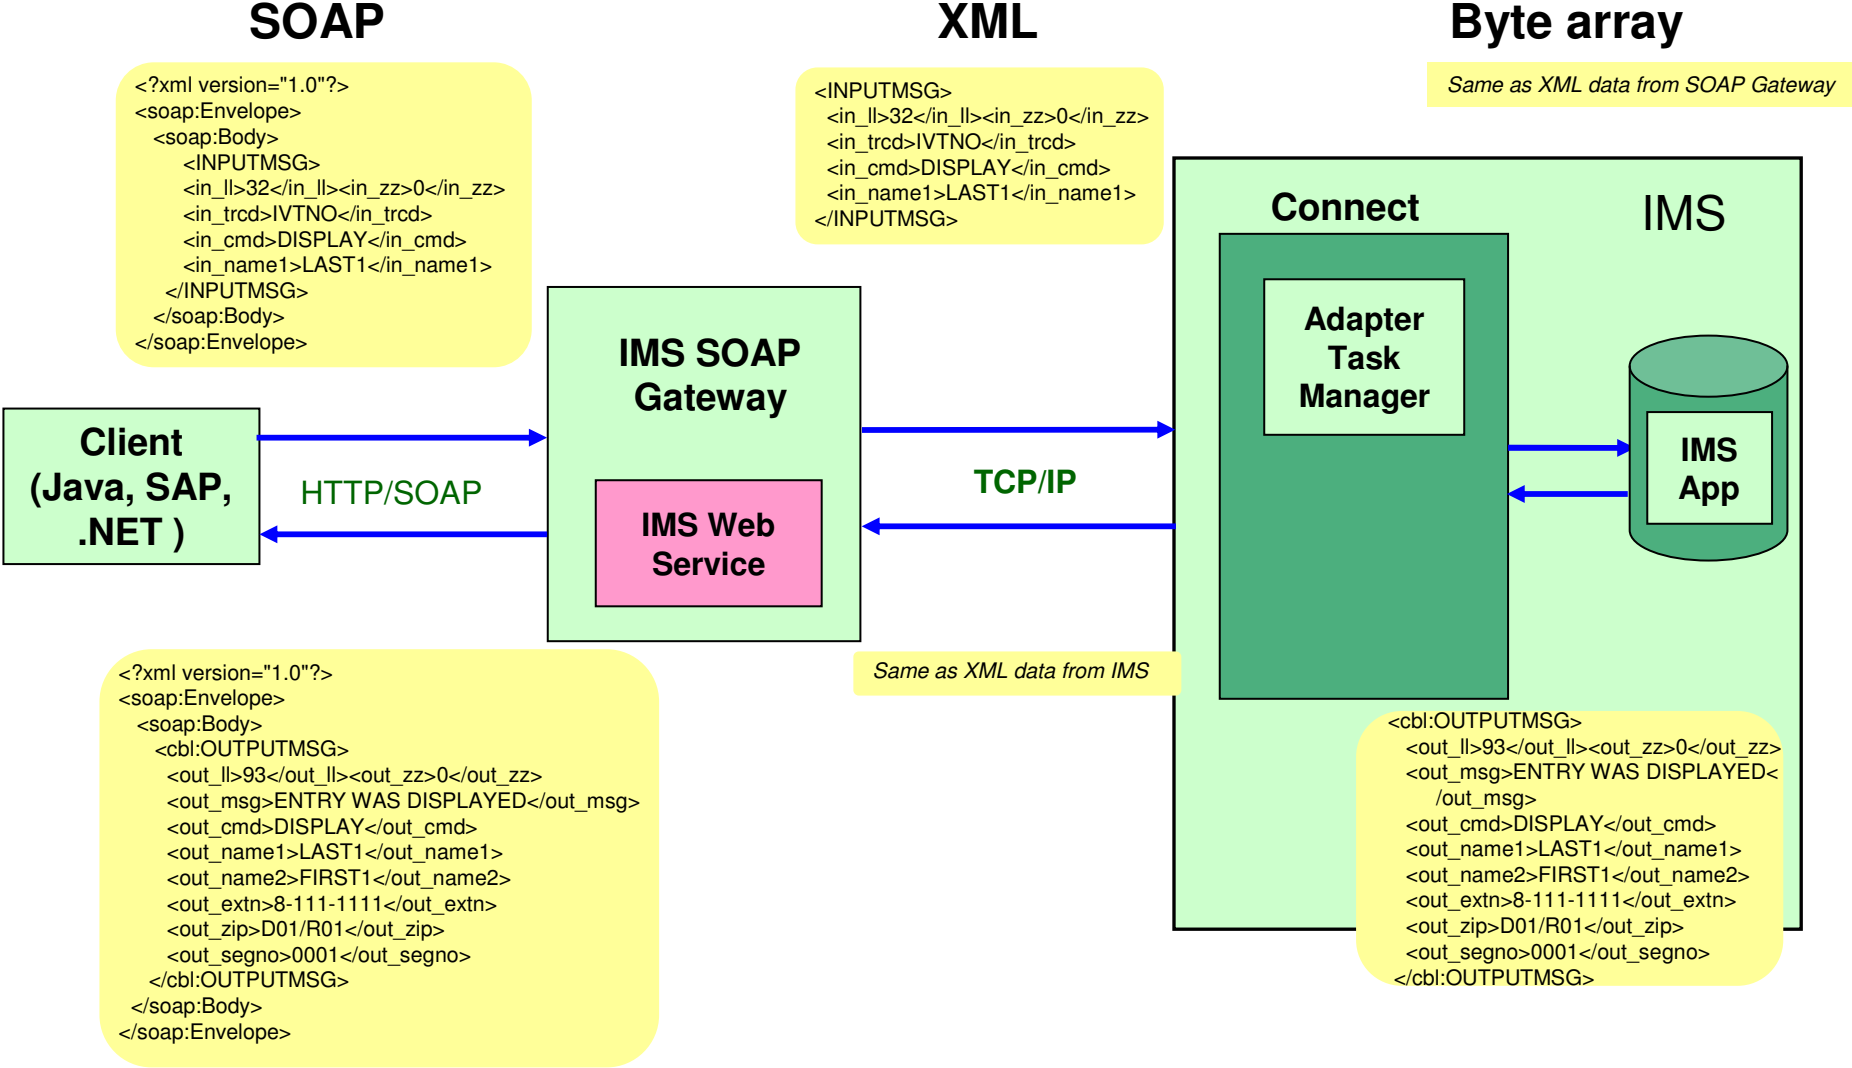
SOAP

XML

Byte array

Same as XML data from SOAP Gateway

<?xml version="1.0"?>
<soap:Envelope>
<soap:Body>
<INPUTMSG>
<in_ll>32</in_ll><in_zz>0</in_zz>
<in_trcd>IVTNO</in_trcd>
<in_cmd>DISPLAY</in_cmd>
<in_name1>LAST1</in_name1>
</INPUTMSG>
</soap:Body>
</soap:Envelope>

<INPUTMSG>
<in_ll>32</in_ll><in_zz>0</in_zz>
<in_trcd>IVTNO</in_trcd>
<in_cmd>DISPLAY</in_cmd>
<in_name1>LAST1</in_name1>
</INPUTMSG>

Connect

IMS

Adapter Task Manager

IMS SOAP Gateway

Client (Java, SAP, .NET )

HTTP/SOAP

TCP/IP

IMS App

IMS Web Service

Same as XML data from IMS

<?xml version="1.0"?>
<soap:Envelope>
<soap:Body>
<cbl:OUTPUTMSG>
<out_ll>93</out_ll><out_zz>0</out_zz>
<out_msg>ENTRY WAS DISPLAYED</out_msg>
<out_cmd>DISPLAY</out_cmd>
<out_name1>LAST1</out_name1>
<out_name2>FIRST1</out_name2>
<out_extn>8-111-1111</out_extn>
<out_zip>D01/R01</out_zip>
<out_segno>0001</out_segno>
</cbl:OUTPUTMSG>
</soap:Body>
</soap:Envelope>

<cbl:OUTPUTMSG>
<out_ll>93</out_ll><out_zz>0</out_zz>
<out_msg>ENTRY WAS DISPLAYED</out_msg>
<out_cmd>DISPLAY</out_cmd>
<out_name1>LAST1</out_name1>
<out_name2>FIRST1</out_name2>
<out_extn>8-111-1111</out_extn>
<out_zip>D01/R01</out_zip>
<out_segno>0001</out_segno>
</cbl:OUTPUTMSG>